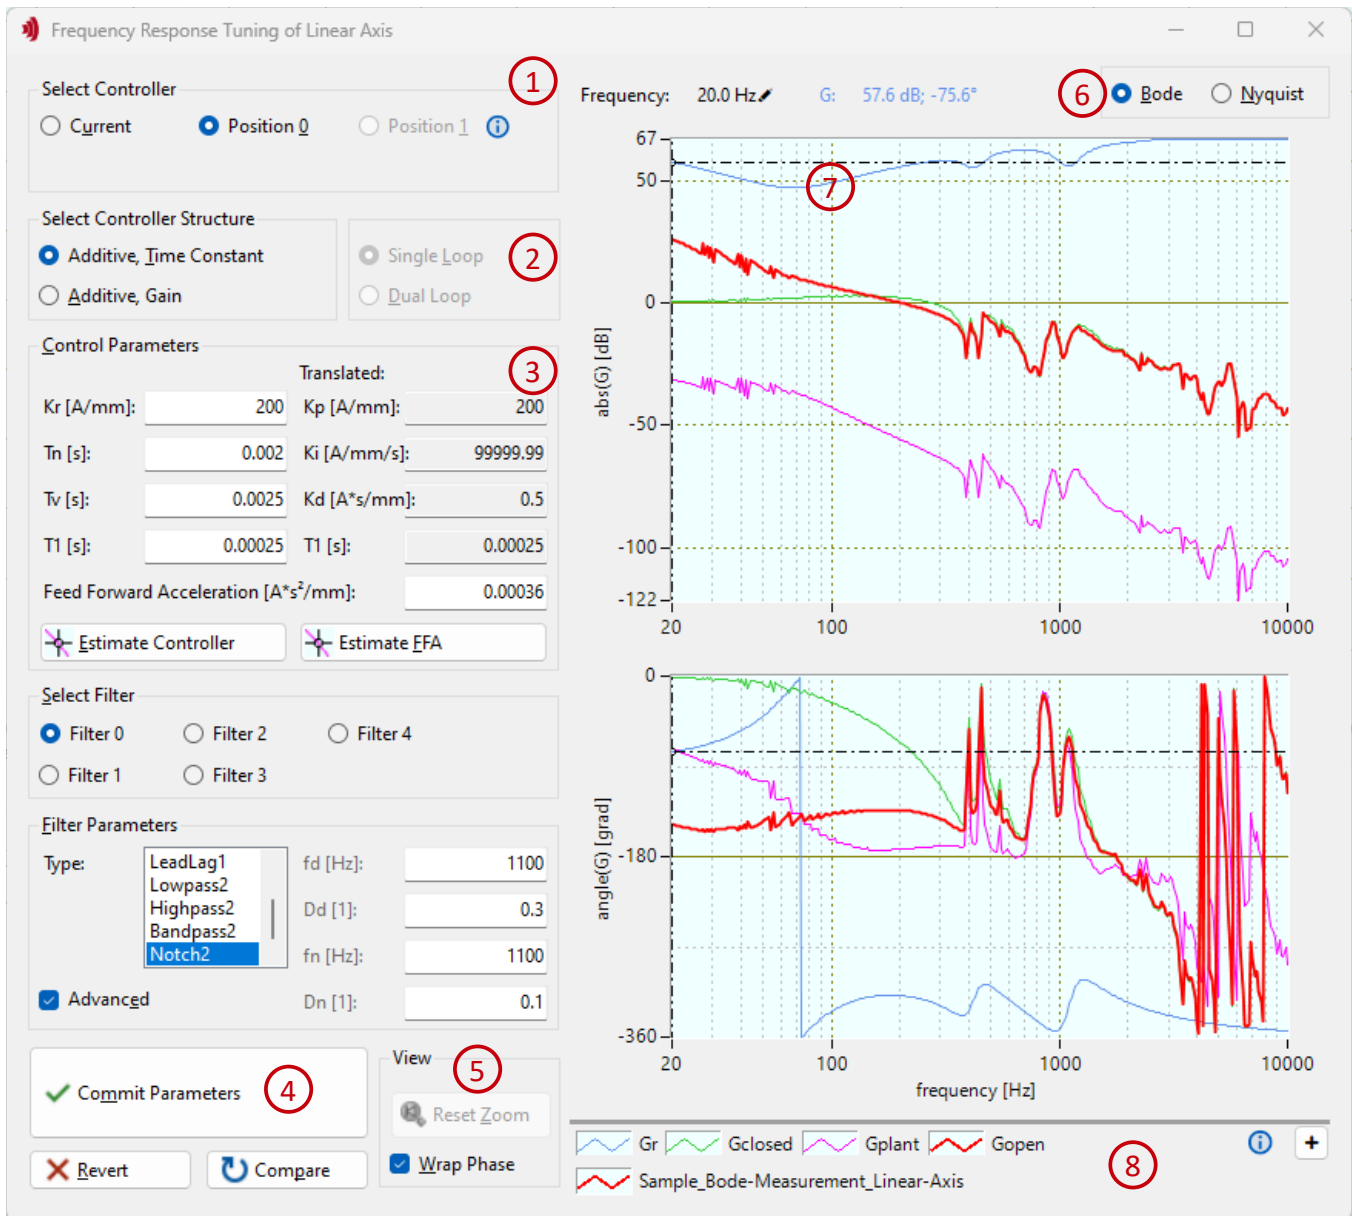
Frequency Response Tuning of Linear Axis

Select Controller
Current Position 0 Position 1

Select Controller Structure
Additive, Time Constant
Additive, Gain
Single Loop
Dual Loop

Control Parameters
Translated:

| Kr [A/mm]: | 200 | Kp [A/mm]: | 200 |
|---|---|---|---|
| Tn [s]: | 0.002 | Ki [A/mm/s]: | 99999.99 |
| Tv [s]: | 0.0025 | Kd [A*s/mm]: | 0.5 |
| T1 [s]: | 0.00025 | T1 [s]: | 0.00025 |

Feed Forward Acceleration [A*s²/mm]: 0.00036

Estimate Controller Estimate FFA

Select Filter
Filter 0 Filter 2 Filter 4
Filter 1 Filter 3

Filter Parameters
Type: LeadLag1 Lowpass2 Highpass2 Bandpass2 Notch2
fd [Hz]: 1100
Dd [1]: 0.3
fn [Hz]: 1100
Dn [1]: 0.1
Advanced

Commit Parameters
Revert Compare

View
Reset Zoom
Wrap Phase

1 2 3 4 5 6 7 8

Frequency: 20.0 Hz G: 57.6 dB; -75.6°
Bode Nyquist

67
50
0
-50
-100
-122
abs(G) [dB]
20 100 1000 10000

0
-180
-360
angle(G) [grad]
20 100 1000 10000
frequency [Hz]

Gr Gclosed Gplant Gopen
Sample_Bode-Measurement_Linear-Axis
+